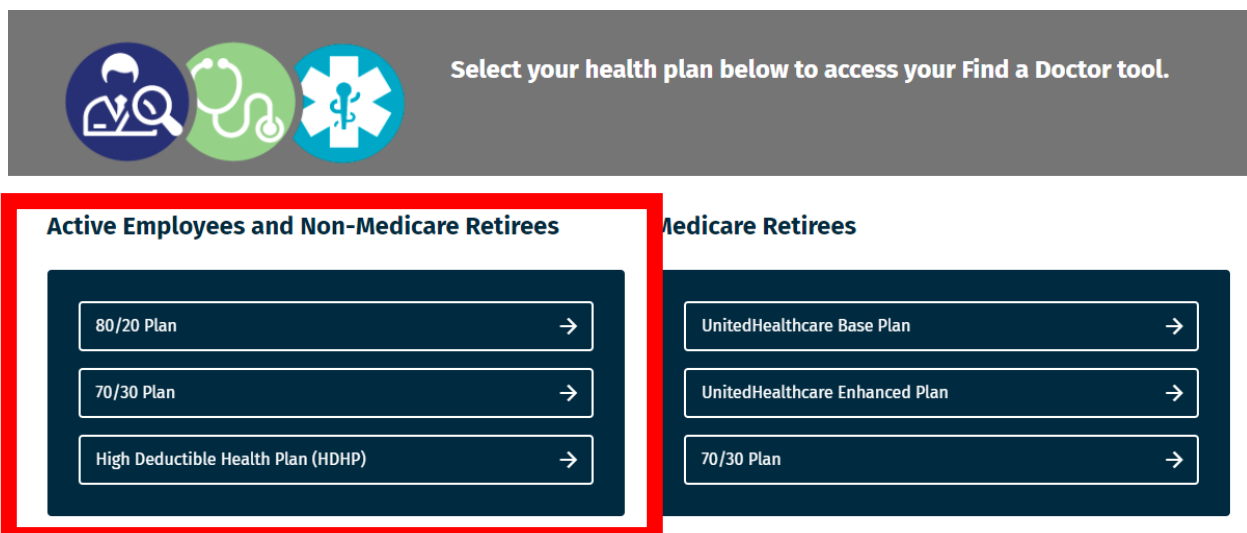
Select your health plan below to access your Find a Doctor tool.

Active Employees and Non-Medicare Retirees

80/20 Plan

70/30 Plan

High Deductible Health Plan (HDHP)

Medicare Retirees

UnitedHealthcare Base Plan

UnitedHealthcare Enhanced Plan

70/30 Plan